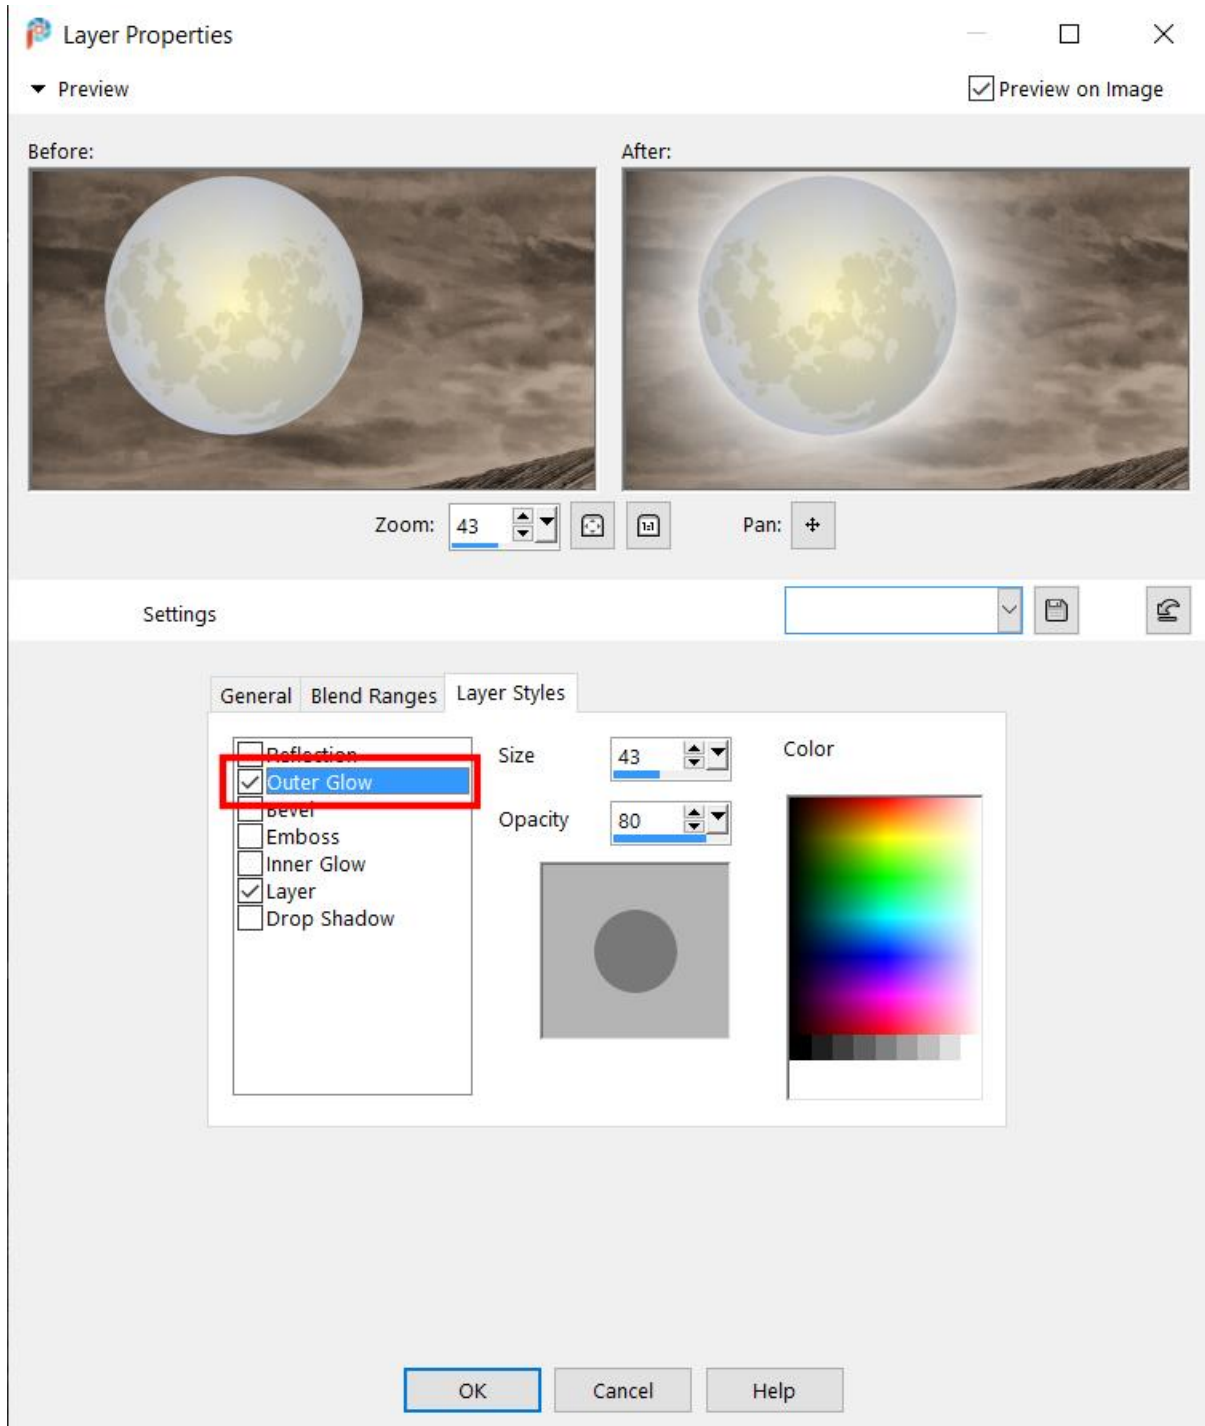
Layer Properties

Preview

Preview on Image

Before:

After:

Zoom: 43

Pan:

Settings

General
Blend Ranges
Layer Styles

Reflection
Outer Glow
Bevel
Emboss
Inner Glow
Layer
Drop Shadow

Size 43

Opacity 80

Color

OK
Cancel
Help